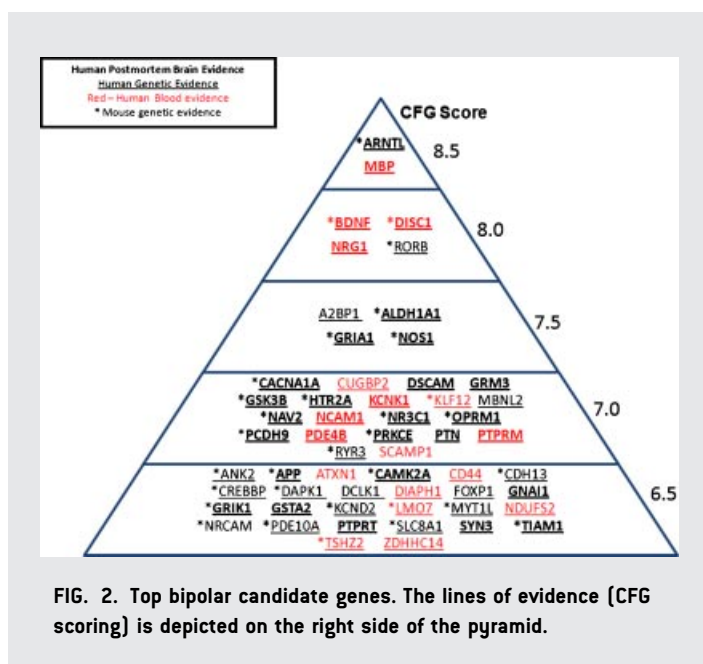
Human Postmortem Brain Evidence
Human Genetic Evidence
Red – Human Blood evidence
* Mouse genetic evidence

CFG Score

*ARNTL
MBP
8.5

*BDNF *DISC1
NRG1 *RORB
8.0

A2BP1 *ALDH1A1
*GRIA1 *NOS1
7.5

*CACNA1A CUGBP2 DSCAM GRM3
*GSK3B *HTR2A KCNK1 *KLF12 MBNL2
*NAV2 NCAM1 *NR3C1 *OPRM1
*PCDH9 PDE4B *PRKCE PTN PTPRM
*RYR3 SCAMP1
7.0

*ANK2 *APP ATXN1 *CAMK2A CD44 *CDH13
*CREBBP *DAPK1 DCLK1 DIAPH1 FOXP1 GNAI1
*GRIK1 GSTA2 *KCND2 *LMO7 *MYT1L NDUFS2
*NRCAM *PDE10A PTPRT *SLC8A1 SYN3 *TIAM1
*TSHZ2 ZDHHC14
6.5

FIG. 2. Top bipolar candidate genes. The lines of evidence (CFG scoring) is depicted on the right side of the pyramid.